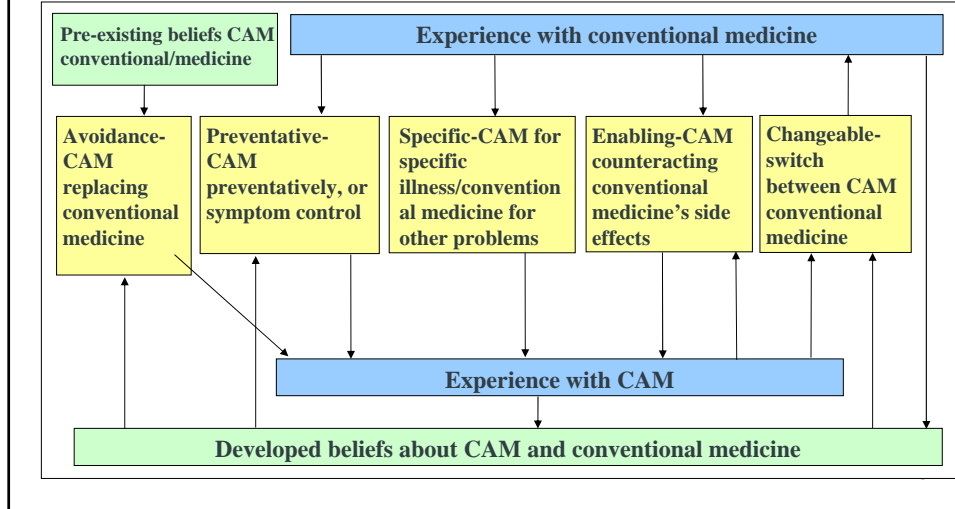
Pre-existing beliefs CAM conventional/medicine

Experience with conventional medicine

Avoidance-CAM replacing conventional medicine

Preventative-CAM preventatively, or symptom control

Specific-CAM for specific illness/conventional medicine for other problems

Enabling-CAM counteracting conventional medicine's side effects

Changeable-switch between CAM conventional medicine

Experience with CAM

Developed beliefs about CAM and conventional medicine